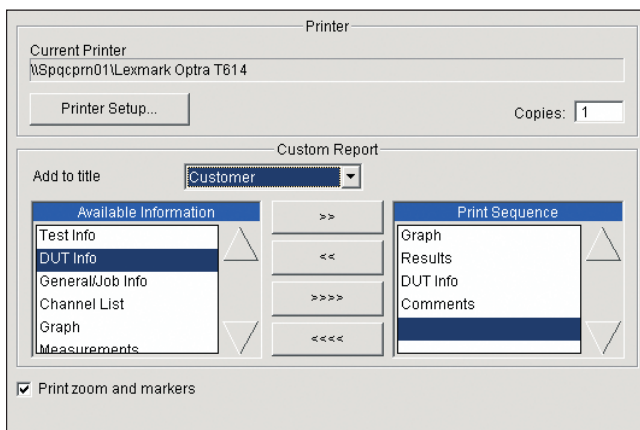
Printer
Current Printer
\\Spqcprn01\Lexmark Optra T614
Printer Setup...
Copies: 1

Custom Report
Add to title
Customer

| Available Information |
|---|
| Test Info |
| DUT Info |
| General/Job Info |
| Channel List |
| Graph |
| Measurements |

>>
<<
>>>>
<<<<

| Print Sequence |
|---|
| Graph |
| Results |
| DUT Info |
| Comments |

Print zoom and markers